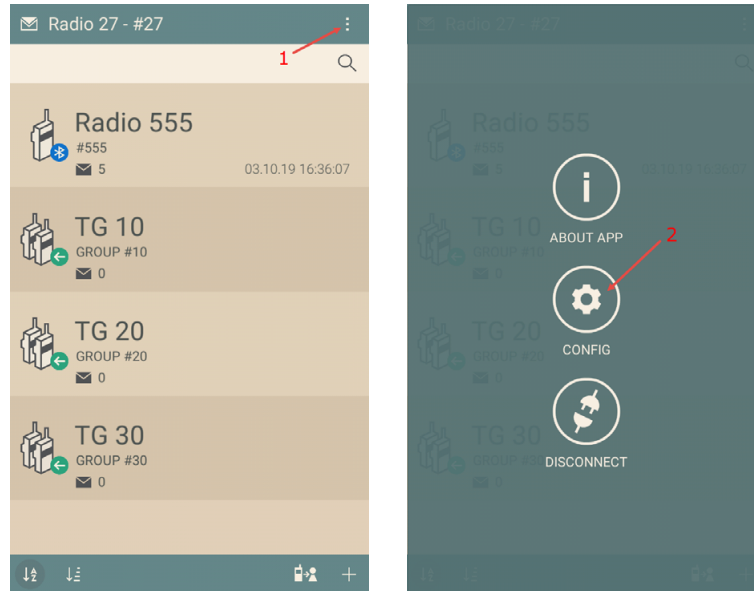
Radio 27 - #27

1

Radio 555
#555
5
03.10.19 16:36:07

TG 10
GROUP #10
0

TG 20
GROUP #20
0

TG 30
GROUP #30
0

Radio 27 - #27

Radio 555
#555
5
03.10.19 16:36:07

TG 10
GROUP #10
0

TG 20
GROUP #20
0

TG 30
GROUP #30
0

ABOUT APP

2

CONFIG

DISCONNECT